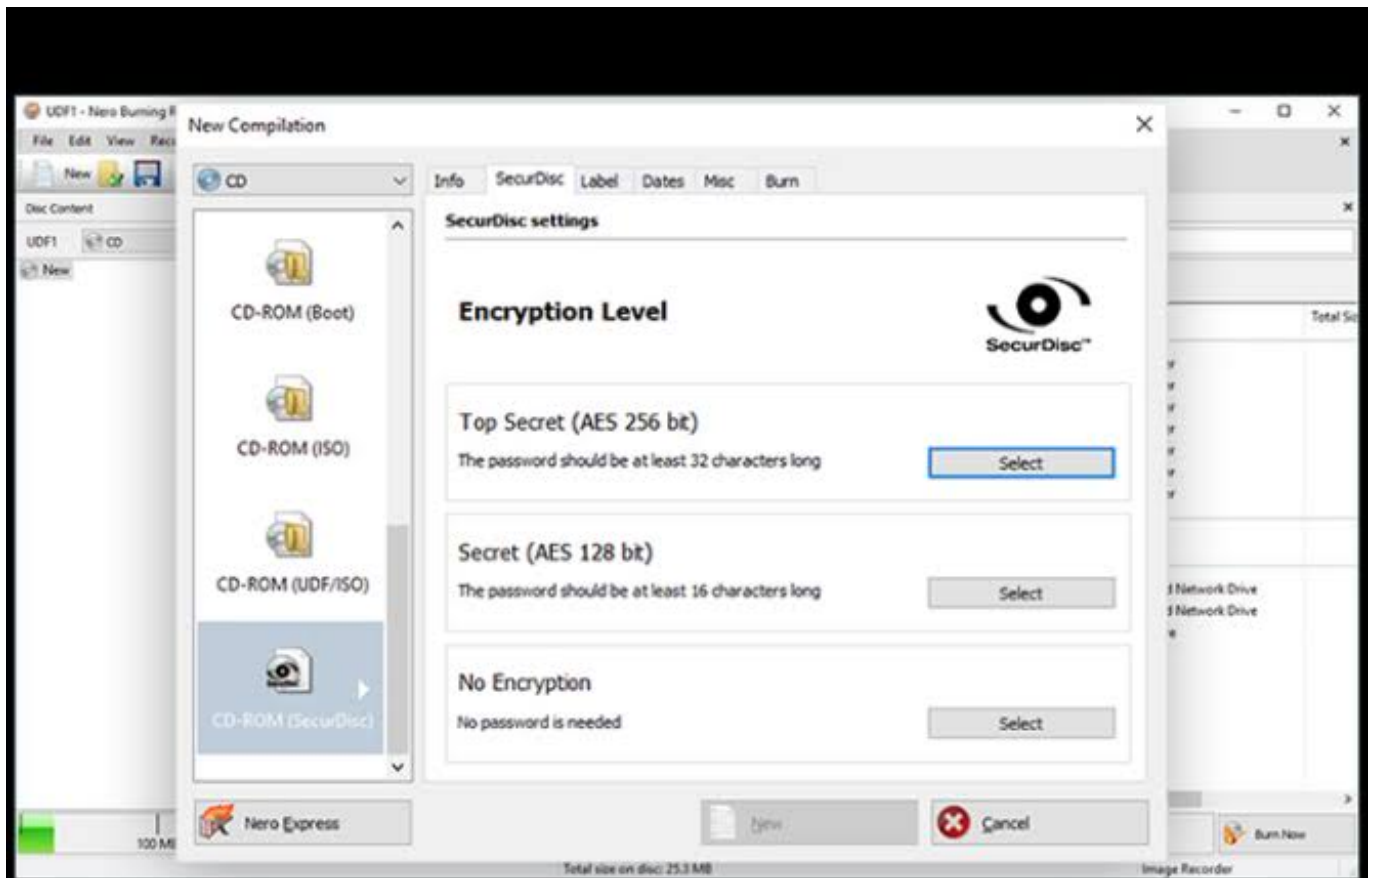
UDF1 - Nero Burning R

File Edit View Rec

New

Disc Content

UDF1 CD

New

New Compilation

CD

CD-ROM (Boot)

CD-ROM (ISO)

CD-ROM (UDF/ISO)

CD-ROM (SecurDisc)

Info SecurDisc Label Dates Misc Burn

SecurDisc settings

Encryption Level

SecurDisc™

Top Secret (AES 256 bit)

The password should be at least 32 characters long

Select

Secret (AES 128 bit)

The password should be at least 16 characters long

Select

No Encryption

No password is needed

Select

Nero Express

New

Cancel

Total Si

Network Drive
Network Drive

100 MB

Total size on disc: 25.3 MB

Image Recorder

Burn Now